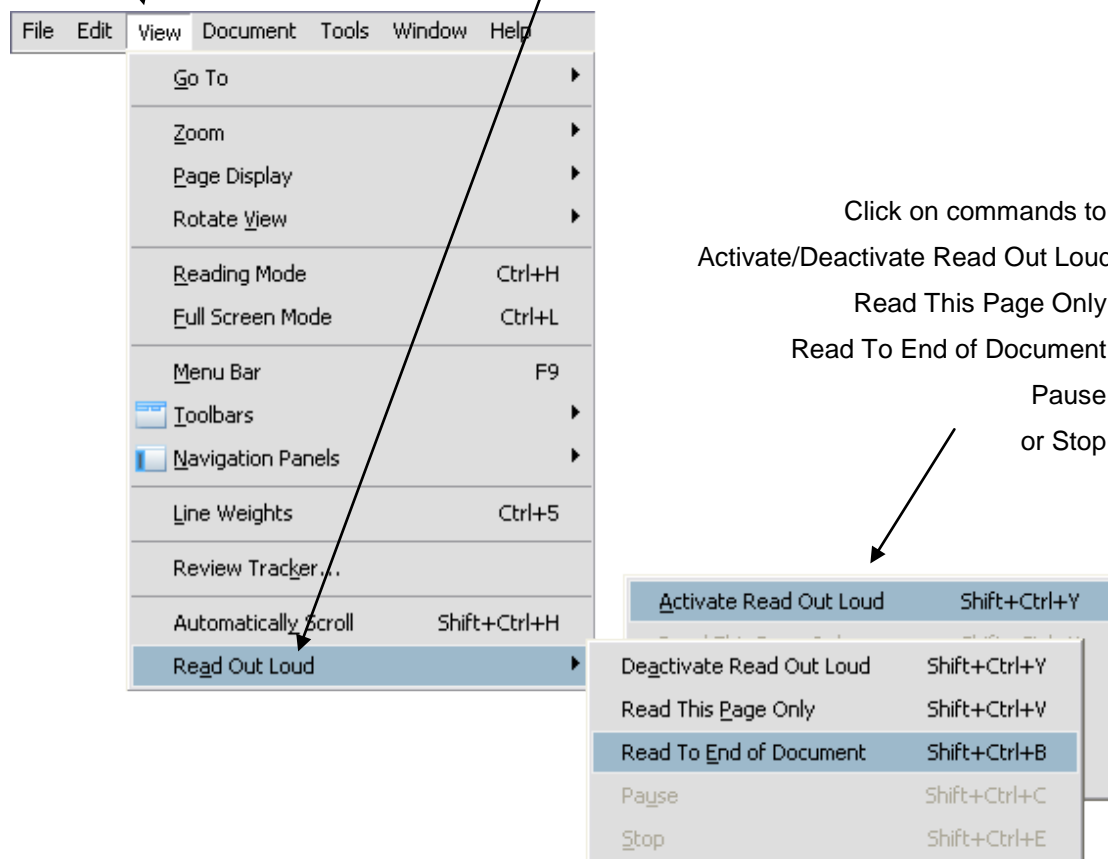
File Edit View Document Tools Window Help

Go To
Zoom
Page Display
Rotate View
Reading Mode Ctrl+H
Full Screen Mode Ctrl+L
Menu Bar F9
Toolbars
Navigation Panels
Line Weights Ctrl+5
Review Tracker...
Automatically Scroll Shift+Ctrl+H
Read Out Loud

Click on commands to
Activate/Deactivate Read Out Loud
Read This Page Only
Read To End of Document
Pause
or Stop

Activate Read Out Loud Shift+Ctrl+Y
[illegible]

Deactivate Read Out Loud Shift+Ctrl+Y
Read This Page Only Shift+Ctrl+V
Read To End of Document Shift+Ctrl+B
Pause Shift+Ctrl+C
Stop Shift+Ctrl+E